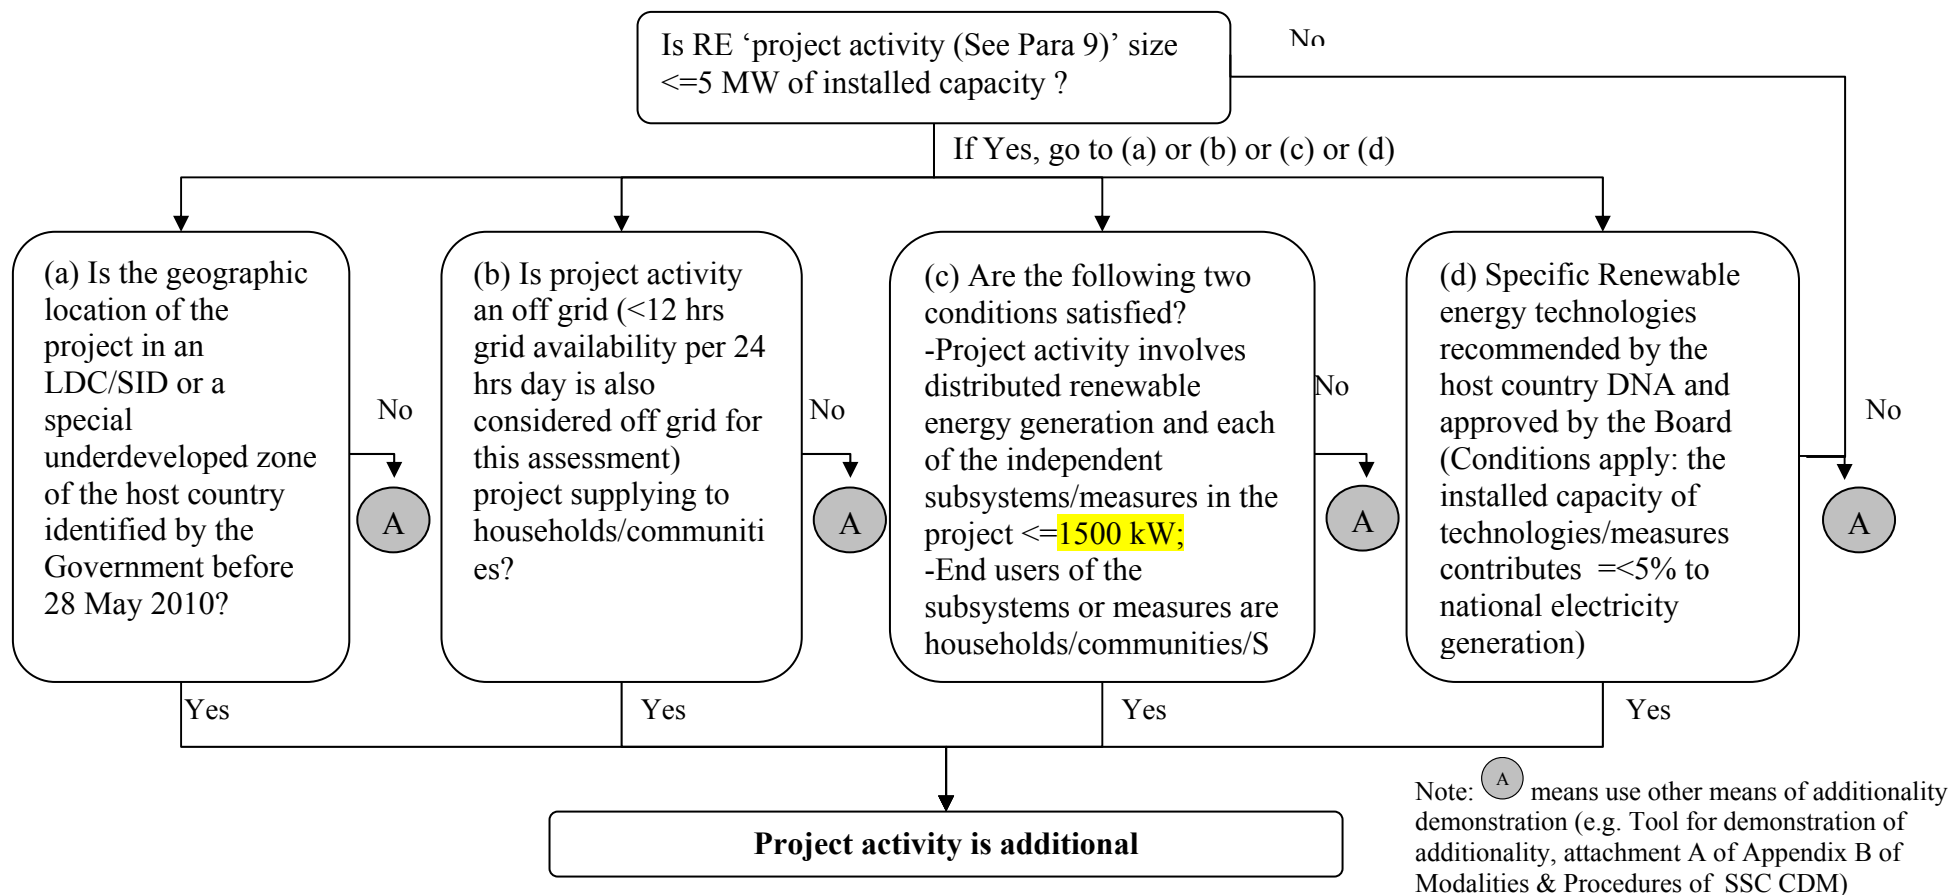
Is RE ‘project activity (See Para 9)’ size <=5 MW of installed capacity ?

No

If Yes, go to (a) or (b) or (c) or (d)

(a) Is the geographic location of the project in an LDC/SID or a special underdeveloped zone of the host country identified by the Government before 28 May 2010?

No

A

(b) Is project activity an off grid (<12 hrs grid availability per 24 hrs day is also considered off grid for this assessment) project supplying to households/communities?

No

A

(c) Are the following two conditions satisfied?
-Project activity involves distributed renewable energy generation and each of the independent subsystems/measures in the project <=1500 kW;
-End users of the subsystems or measures are households/communities/S

No

A

(d) Specific Renewable energy technologies recommended by the host country DNA and approved by the Board (Conditions apply: the installed capacity of technologies/measures contributes =<5% to national electricity generation)

No

A

Yes

Yes

Yes

Yes

Project activity is additional

Note: A means use other means of additionality demonstration (e.g. Tool for demonstration of additionality, attachment A of Appendix B of Modalities & Procedures of SSC CDM)